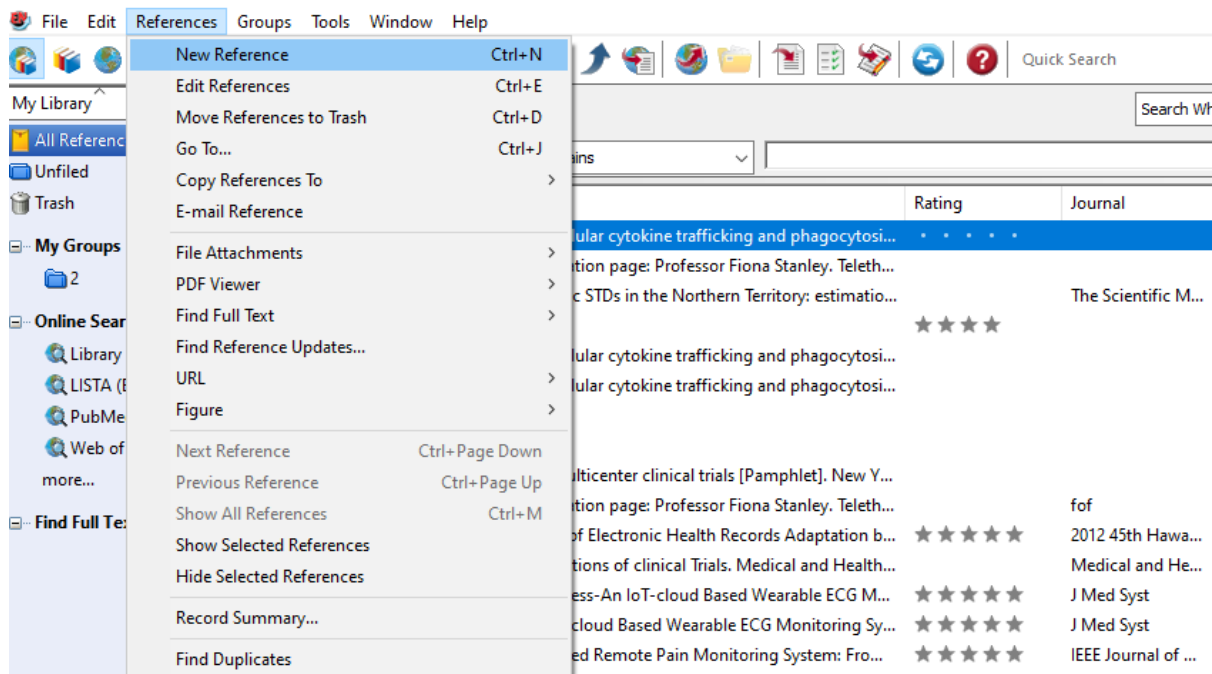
File Edit References Groups Tools Window Help

Quick Search

My Library

All Referenc
Unfiled
Trash

My Groups
2

Online Sear
Library
LISTA (E
PubMe
Web of
more...

Find Full Te:

New Reference Ctrl+N
Edit References Ctrl+E
Move References to Trash Ctrl+D
Go To... Ctrl+J
Copy References To
E-mail Reference

File Attachments
PDF Viewer
Find Full Text
Find Reference Updates...
URL
Figure

Next Reference Ctrl+Page Down
Previous Reference Ctrl+Page Up
Show All References Ctrl+M
Show Selected References
Hide Selected References

Record Summary...

Find Duplicates

Search Wh

ains

| | Rating | Journal |
|---|---|---|
| lular cytokine trafficking and phagocytosi... | | |
| ation page: Professor Fiona Stanley. Teleth... | | |
| c STDs in the Northern Territory: estimatio... | | The Scientific M... |
| | | |
| lular cytokine trafficking and phagocytosi... | | |
| lular cytokine trafficking and phagocytosi... | | |
| lticenter clinical trials [Pamphlet]. New Y... | | |
| ation page: Professor Fiona Stanley. Teleth... | | fof |
| of Electronic Health Records Adaptation b... | | 2012 45th Hawa... |
| tions of clinical Trials. Medical and Health... | | Medical and He... |
| ess-An IoT-cloud Based Wearable ECG M... | | J Med Syst |
| cloud Based Wearable ECG Monitoring Sy... | | J Med Syst |
| ed Remote Pain Monitoring System: Fro... | | IEEE Journal of ... |